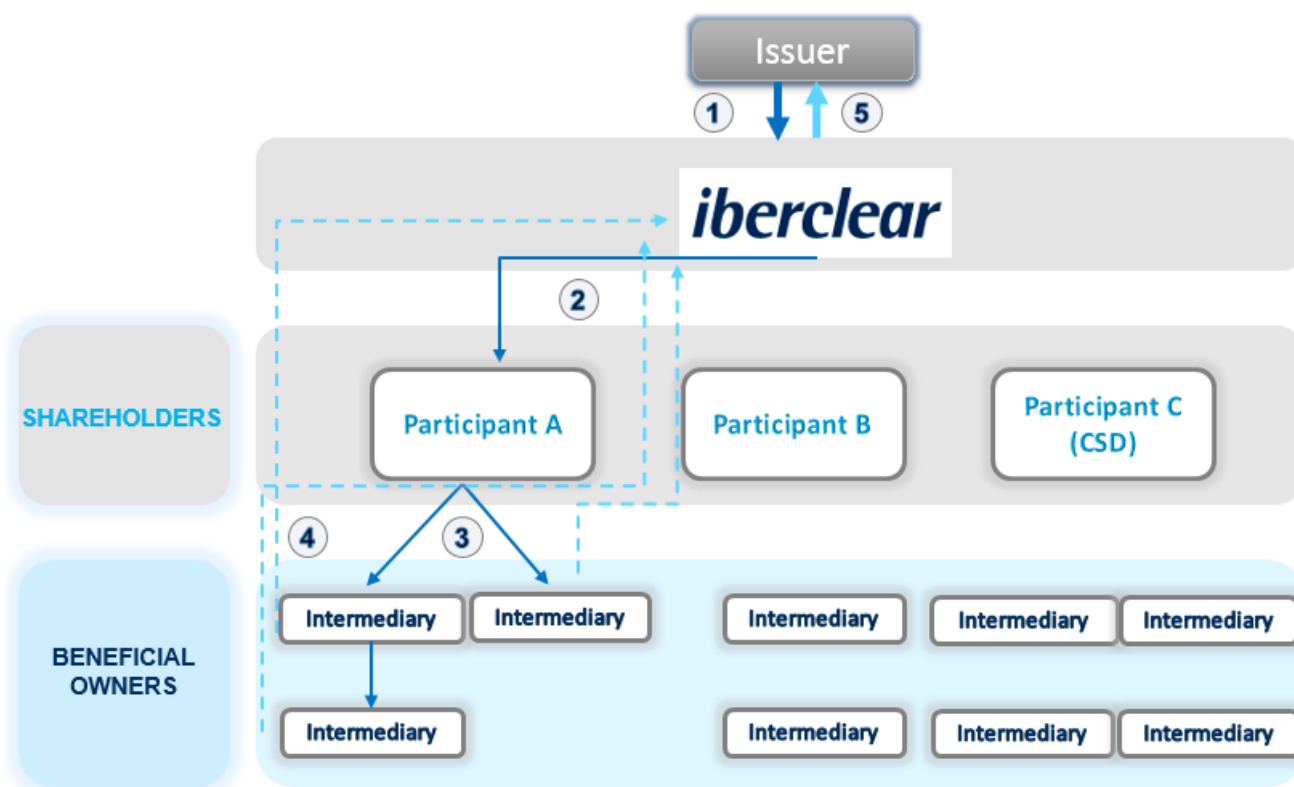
Issuer

1

5

iberclear

2

SHAREHOLDERS

Participant A

Participant B

Participant C (CSD)

4

3

BENEFICIAL OWNERS

Intermediary

Intermediary

Intermediary

Intermediary

Intermediary

Intermediary

Intermediary

Intermediary

Intermediary